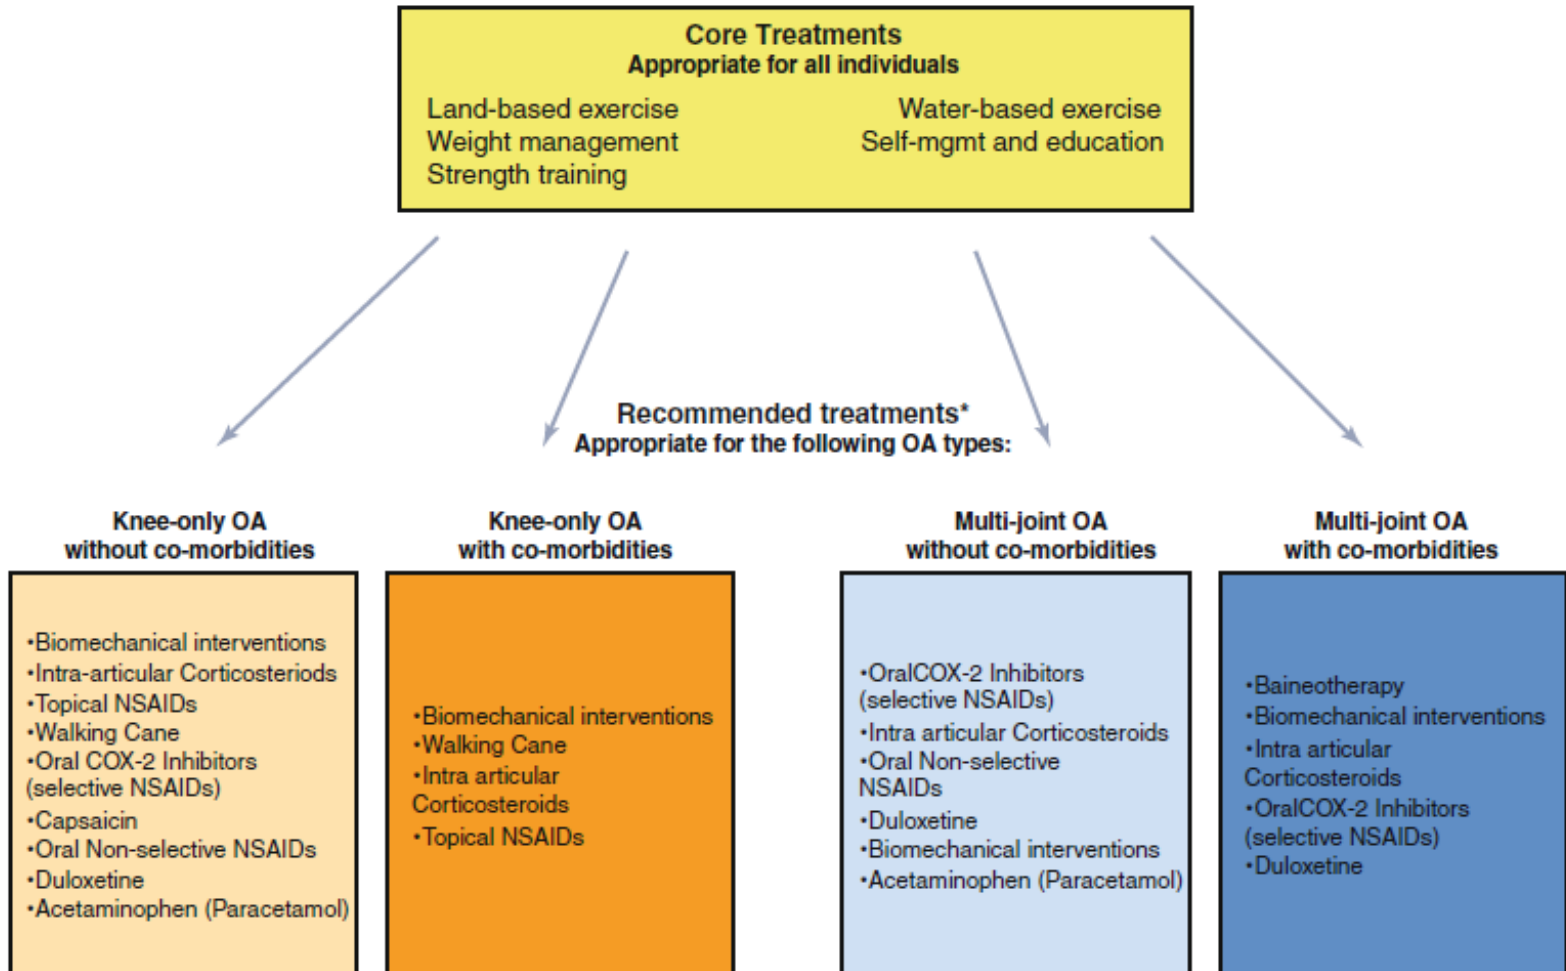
Core Treatments
Appropriate for all individuals

Land-based exercise
Weight management
Strength training

Water-based exercise
Self-mgmt and education

Recommended treatments*
Appropriate for the following OA types:

Knee-only OA
without co-morbidities

•Biomechanical interventions
•Intra-articular Corticosteriods
•Topical NSAIDs
•Walking Cane
•Oral COX-2 Inhibitors (selective NSAIDs)
•Capsaicin
•Oral Non-selective NSAIDs
•Duloxetine
•Acetaminophen (Paracetamol)

Knee-only OA
with co-morbidities

•Biomechanical interventions
•Walking Cane
•Intra articular Corticosteroids
•Topical NSAIDs

Multi-joint OA
without co-morbidities

•OralCOX-2 Inhibitors (selective NSAIDs)
•Intra articular Corticosteroids
•Oral Non-selective NSAIDs
•Duloxetine
•Biomechanical interventions
•Acetaminophen (Paracetamol)

Multi-joint OA
with co-morbidities

•Baineotherapy
•Biomechanical interventions
•Intra articular Corticosteroids
•OralCOX-2 Inhibitors (selective NSAIDs)
•Duloxetine